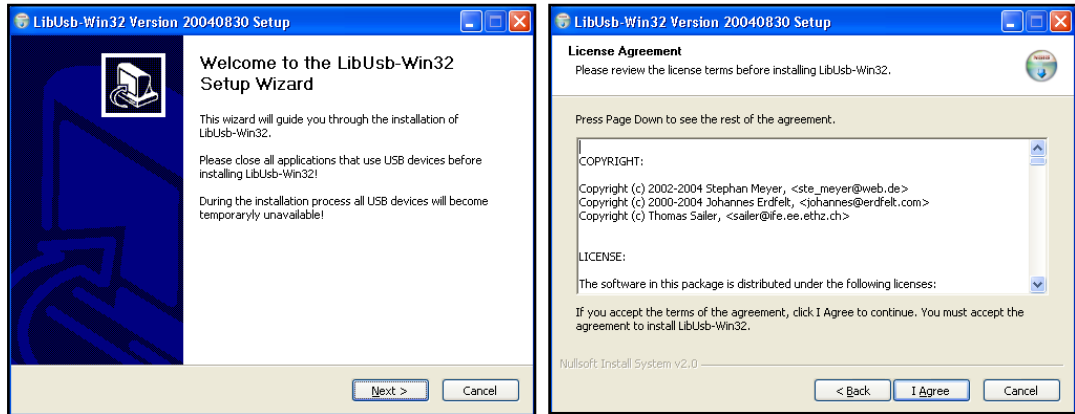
LibUsb-Win32 Version 20040830 Setup

Welcome to the LibUsb-Win32 Setup Wizard

This wizard will guide you through the installation of LibUsb-Win32.

Please close all applications that use USB devices before installing LibUsb-Win32!

During the installation process all USB devices will become temporaryly unavailable!

Next >

Cancel

LibUsb-Win32 Version 20040830 Setup

License Agreement

Please review the license terms before installing LibUsb-Win32.

Press Page Down to see the rest of the agreement.

COPYRIGHT:

Copyright (c) 2002-2004 Stephan Meyer, <ste_meyer@web.de>
Copyright (c) 2000-2004 Johannes Erdfelt, <johannes@erdfelt.com>
Copyright (c) Thomas Sailer, <sailer@ife.ee.ethz.ch>

LICENSE:

The software in this package is distributed under the following licenses:

If you accept the terms of the agreement, click I Agree to continue. You must accept the agreement to install LibUsb-Win32.

Nullsoft Install System v2.0

< Back

I Agree

Cancel